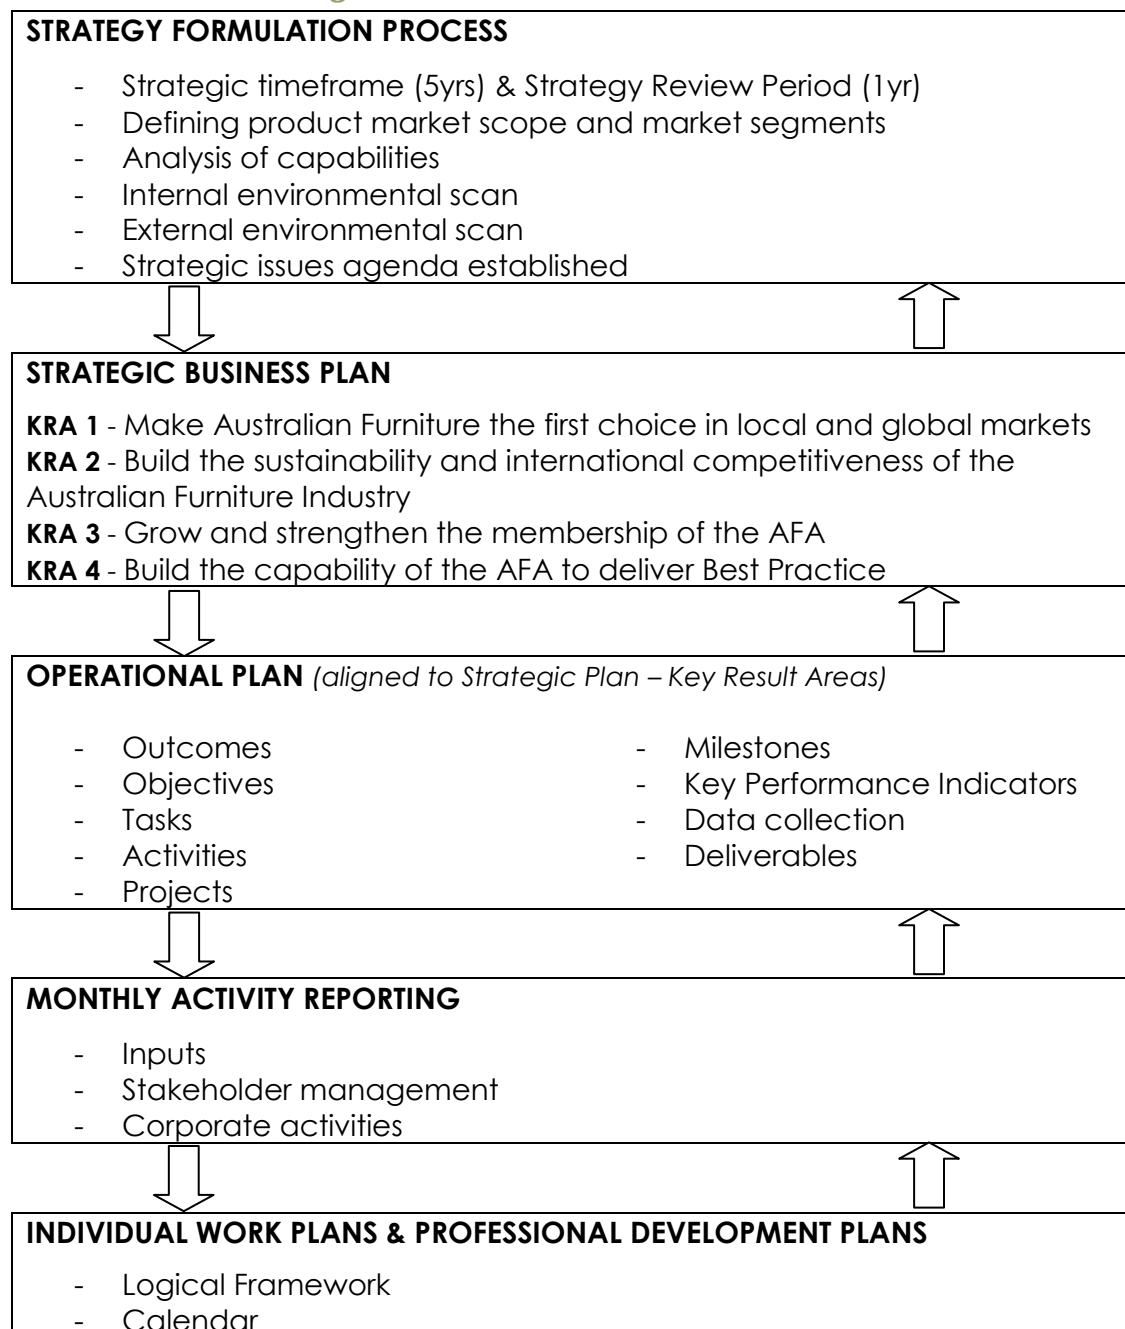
**STRATEGY FORMULATION PROCESS**

- Strategic timeframe (5yrs) & Strategy Review Period (1yr)
- Defining product market scope and market segments
- Analysis of capabilities
- Internal environmental scan
- External environmental scan
- Strategic issues agenda established

**STRATEGIC BUSINESS PLAN**

**KRA 1** - Make Australian Furniture the first choice in local and global markets
**KRA 2** - Build the sustainability and international competitiveness of the Australian Furniture Industry
**KRA 3** - Grow and strengthen the membership of the AFA
**KRA 4** - Build the capability of the AFA to deliver Best Practice

**OPERATIONAL PLAN** *(aligned to Strategic Plan – Key Result Areas)*

- Outcomes
- Objectives
- Tasks
- Activities
- Projects

- Milestones
- Key Performance Indicators
- Data collection
- Deliverables

**MONTHLY ACTIVITY REPORTING**

- Inputs
- Stakeholder management
- Corporate activities

**INDIVIDUAL WORK PLANS & PROFESSIONAL DEVELOPMENT PLANS**

- Logical Framework
- Calendar